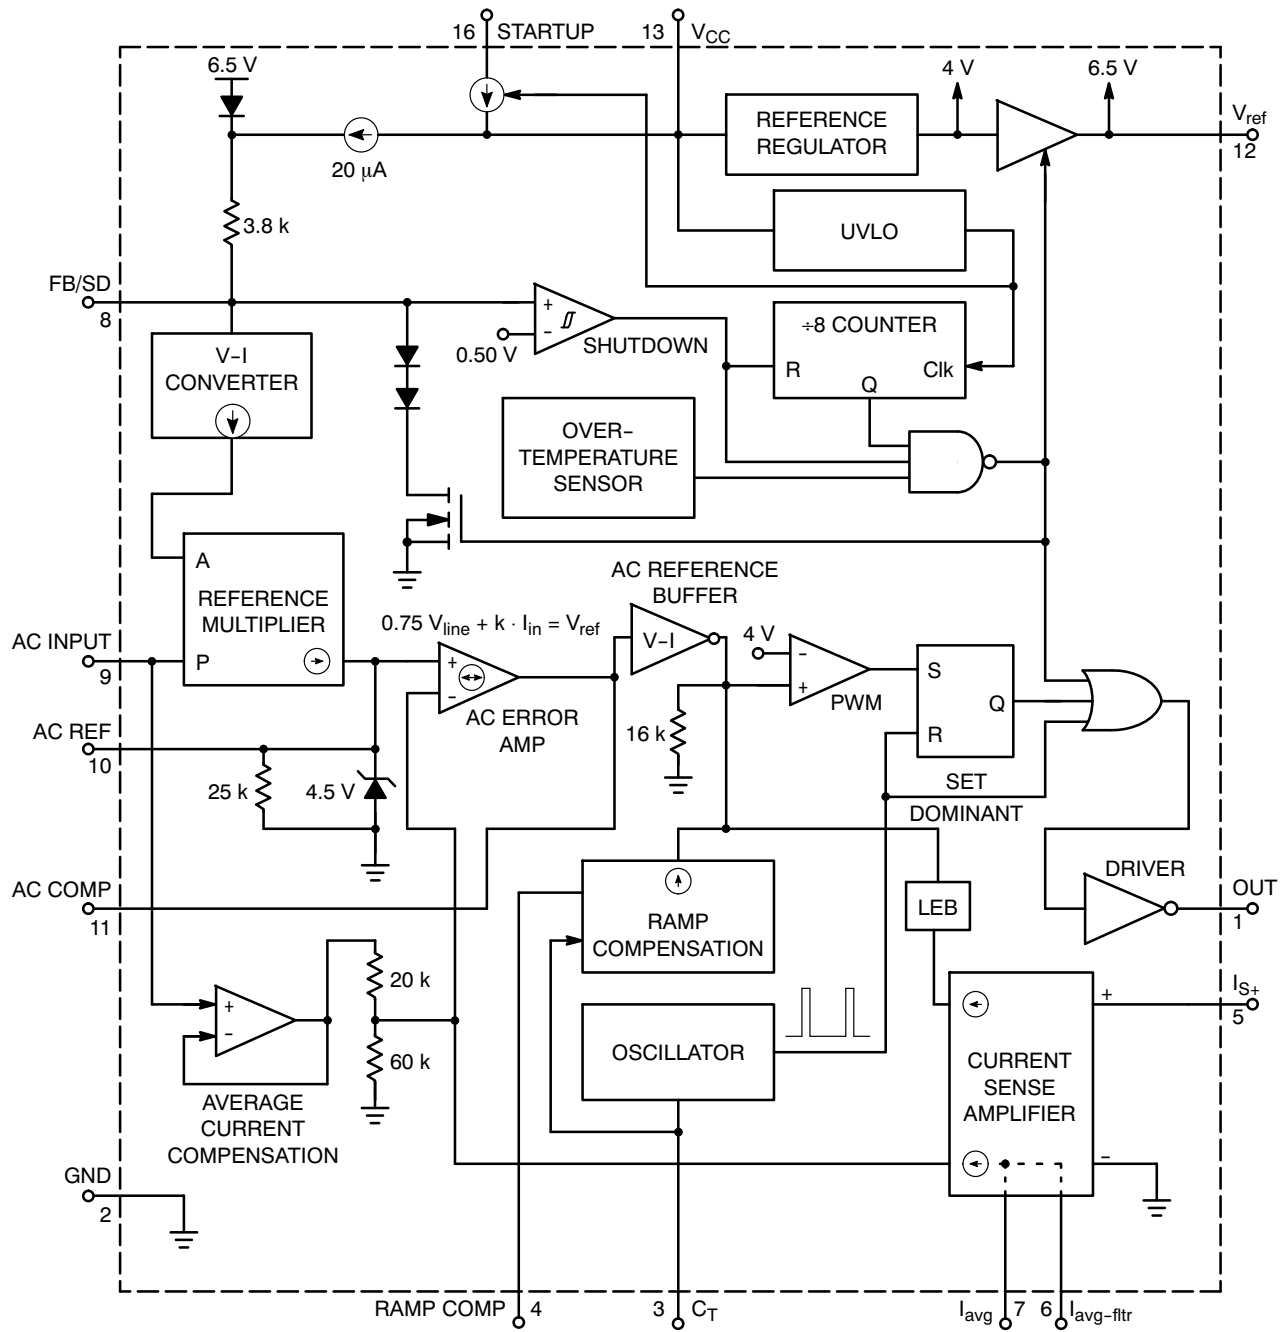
16 STARTUP
13 $V_{CC}$
6.5 V
4 V
6.5 V
$V_{ref}$
12
REFERENCE REGULATOR
20 μA
3.8 k
UVLO
FB/SD
8
+
-
0.50 V
SHUTDOWN
÷8 COUNTER
R
Q
Clk
V–I CONVERTER
OVER– TEMPERATURE SENSOR
A
REFERENCE MULTIPLIER
P
AC REFERENCE BUFFER
$0.75\ V_{line} + k \cdot I_{in} = V_{ref}$
V–I
4 V
AC INPUT
9
+
-
AC ERROR AMP
-
+
PWM
S
R
Q
AC REF
10
16 k
25 k
4.5 V
SET DOMINANT
AC COMP
11
RAMP COMPENSATION
LEB
DRIVER
OUT
1
+
-
20 k
60 k
OSCILLATOR
CURRENT SENSE AMPLIFIER
+
$I_{S+}$
5
AVERAGE CURRENT COMPENSATION
-
GND
2
RAMP COMP 4
3 $C_T$
$I_{avg}$ 7
6 $I_{avg-fltr}$